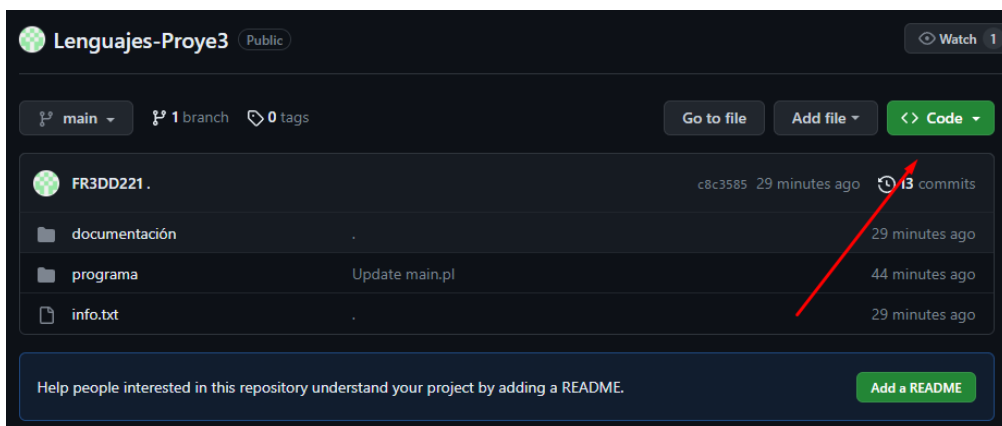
Lenguajes-Proye3 Public

Watch 1

main

1 branch

0 tags

Go to file

Add file

Code

FR3DD221 .

c8c3585 29 minutes ago

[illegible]3 commits

| | | |
|---|---|---|
| documentación | . | 29 minutes ago |
| programa | Update main.pl | 44 minutes ago |
| info.txt | . | 29 minutes ago |

Help people interested in this repository understand your project by adding a README.

Add a README